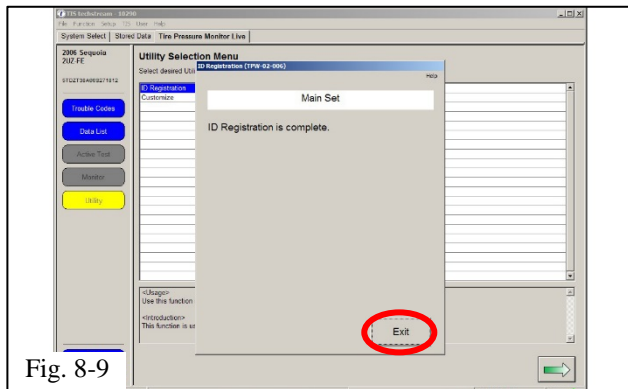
TIS techstream - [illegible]
File Function Setup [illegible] User Help
System Select | Stored Data | Tire Pressure Monitor Live

2006 Sequoia
2UZ-FE
5TDZT34A06S271612

Trouble Codes
Data List
Active Test
Monitor
Utility

Utility Selection Menu
Select desired Uti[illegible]
ID Registration
Customize

ID Registration (TPW-02-006)
Help
Main Set
ID Registration is complete.
Exit

<Usage>
Use this function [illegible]
<Introduction>
This function is u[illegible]

Fig. 8-9